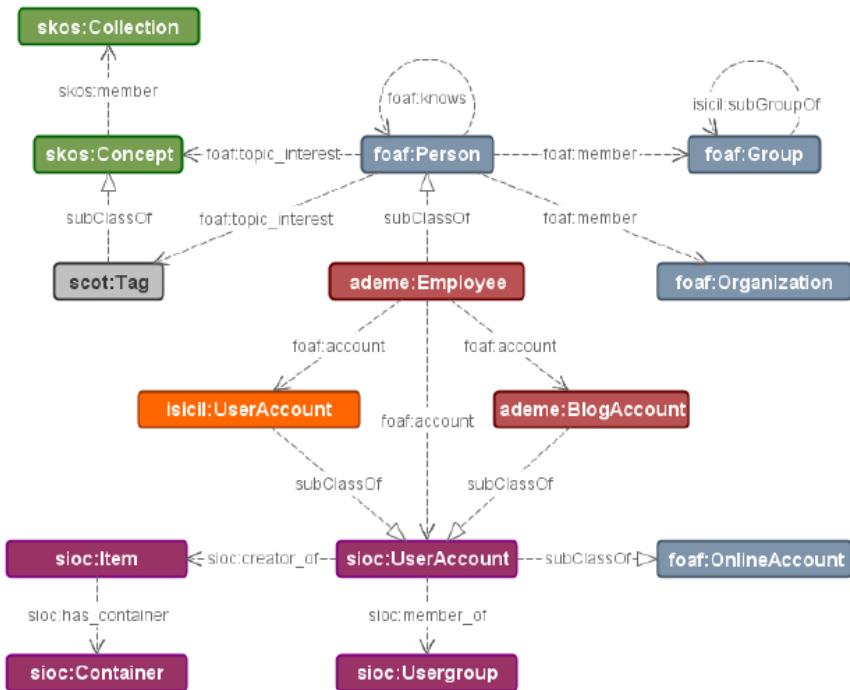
skos:Collection

skos:member

skos:Concept

foaf:topic_interest

foaf:knows

foaf:Person

foaf:member

isicil:subGroupOf

foaf:Group

subClassOf

foaf:topic_interest

subClassOf

foaf:member

scot:Tag

ademe:Employee

foaf:Organization

foaf:account

foaf:account

isicil:UserAccount

foaf:account

ademe:BlogAccount

subClassOf

subClassOf

sioc:Item

sioc:creator_of

sioc:UserAccount

subClassOf

foaf:OnlineAccount

sioc:has_container

sioc:member_of

sioc:Container

sioc:Usergroup